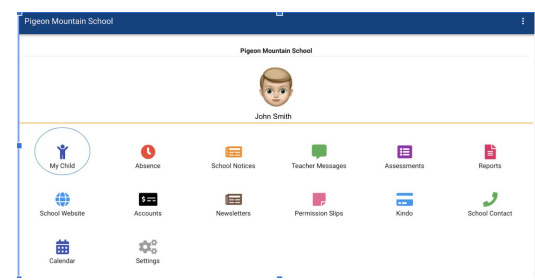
Pigeon Mountain School

Pigeon Mountain School

John Smith

My Child
Absence
School Notices
Teacher Messages
Assessments
Reports

School Website
Accounts
Newsletters
Permission Slips
Kindo
School Contact

Calendar
Settings